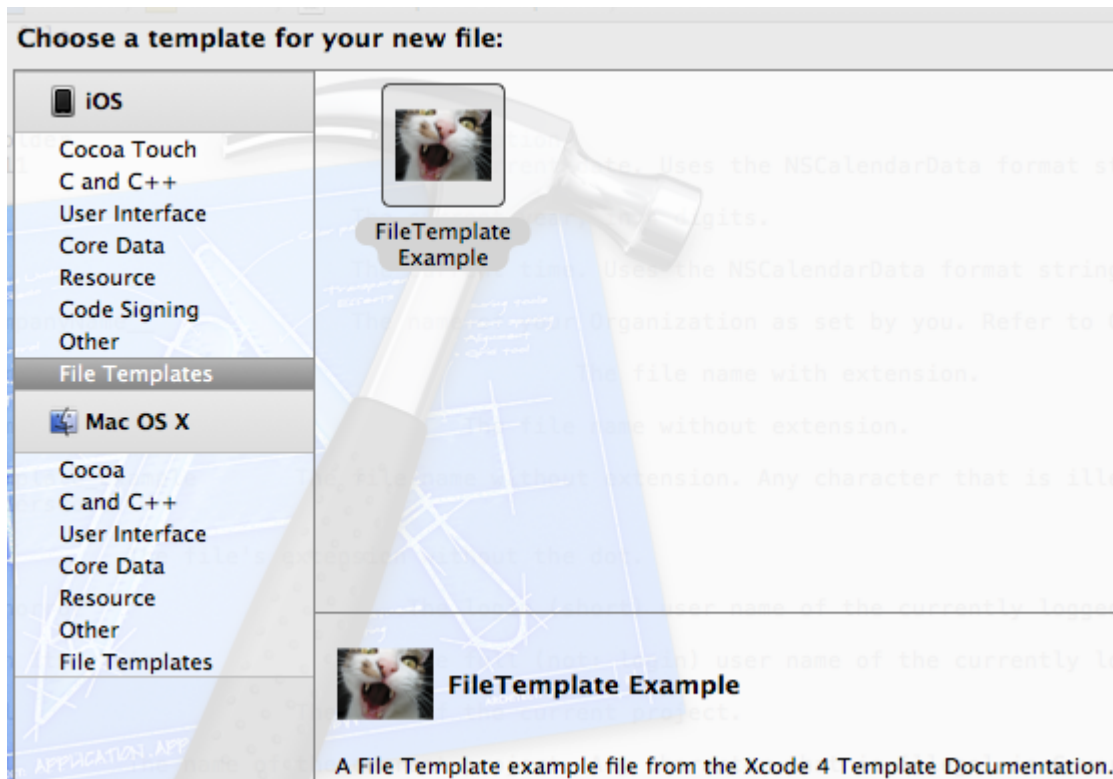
Choose a template for your new file:

iOS

Cocoa Touch
C and C++
User Interface
Core Data
Resource
Code Signing
Other
File Templates

Mac OS X

Cocoa
C and C++
User Interface
Core Data
Resource
Other
File Templates

FileTemplate Example

FileTemplate Example

A File Template example file from the Xcode 4 Template Documentation.